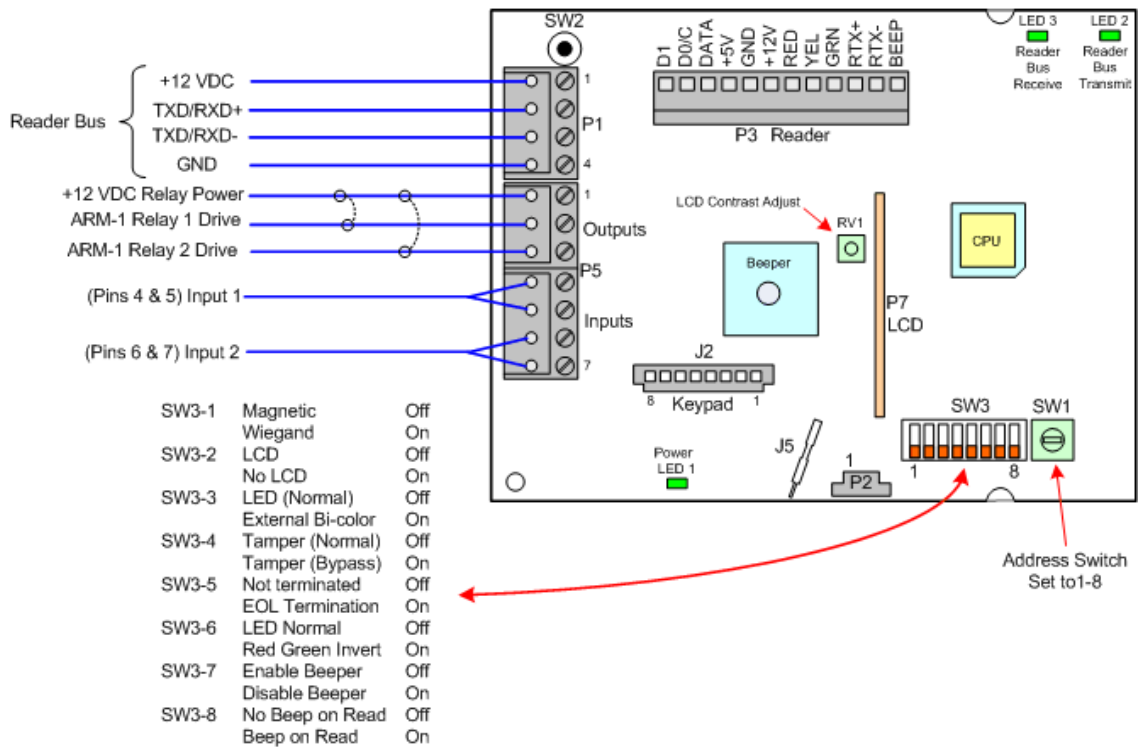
SW2

D1
D0/C
DATA
+5V
GND
+12V
RED
YEL
GRN
RTX+
RTX-
BEEP

P3 Reader

LED 3
Reader Bus Receive

LED 2
Reader Bus Transmit

Reader Bus

+12 VDC
TXD/RXD+
TXD/RXD-
GND

1
P1
4

+12 VDC Relay Power
ARM-1 Relay 1 Drive
ARM-1 Relay 2 Drive

1
Outputs
P5

(Pins 4 & 5) Input 1
(Pins 6 & 7) Input 2

Inputs
7

LCD Contrast Adjust
RV1

CPU

Beeper

P7
LCD

J2
8 Keypad 1

Power
LED 1

J5

1
P2

SW3
1 8

SW1

Address Switch
Set to1-8

| | | |
|---|---|---|
| SW3-1 | Magnetic | Off |
| | Wiegand | On |
| SW3-2 | LCD | Off |
| | No LCD | On |
| SW3-3 | LED (Normal) | Off |
| | External Bi-color | On |
| SW3-4 | Tamper (Normal) | Off |
| | Tamper (Bypass) | On |
| SW3-5 | Not terminated | Off |
| | EOL Termination | On |
| SW3-6 | LED Normal | Off |
| | Red Green Invert | On |
| SW3-7 | Enable Beeper | Off |
| | Disable Beeper | On |
| SW3-8 | No Beep on Read | Off |
| | Beep on Read | On |